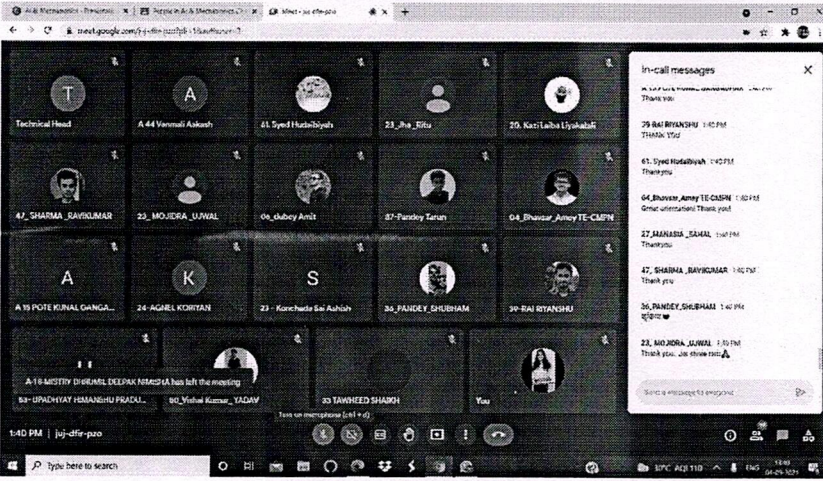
AI & Mechatronics - Presentat... | People in AI & Mechatronics | Meet - juj-dfir-pzo
meet.google.com/juj-dfir-pzo

T
Technical Head
A
A 44 Vanmali Aakash
61. Syed Hudaibiyah
23_Jha_Ritu
20. Kazi Laiba Liyakatali
47_SHARMA_RAVIKUMAR
23_MOJIDRA_UJWAL
06_dubey Amit
87-Pandey Tarun
04_Bhavsar_Amey TE-CMPN
A
A 16 POTE KUNAL GANGA...
K
24-AGNEL KORIYAN
S
23 - Konchada Sai Ashish
36_PANDEY_SHUBHAM
39-RAI RIYANSHU
A-16 MISTRY DHRUMIL DEEPAK NIMISHA has left the meeting
58- UPADHYAY HIMANSHU PRADU...
80_Vishal Kumar_YADAV
33 TAWHEED SHAIKH
You

In-call messages
Thank you
39 RAI RIYANSHU 1:40 PM
THANK YOU
61. Syed Hudaibiyah 1:40 PM
Thank you
04_Bhavsar_Amey TE-CMPN 1:40 PM
Great orientation! Thank you!
27_MANASIA_SAHAL 1:40 PM
Thankyou
47_SHARMA_RAVIKUMAR 1:40 PM
Thank you
36_PANDEY_SHUBHAM 1:40 PM
शुक्रिया ❤
23_MOJIDRA_UJWAL 1:40 PM
Thank you. Jai shree ram
Send a message to everyone

Turn on microphone (ctrl + d)
1:40 PM | juj-dfir-pzo
Type here to search
18°C AQI 110 ENG 13:40